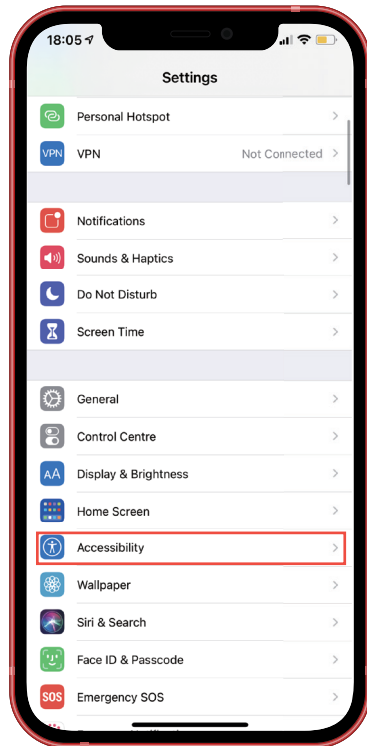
18:05

Settings

Personal Hotspot

VPN VPN Not Connected

Notifications

Sounds & Haptics

Do Not Disturb

Screen Time

General

Control Centre

AA Display & Brightness

Home Screen

Accessibility

Wallpaper

Siri & Search

Face ID & Passcode

SOS Emergency SOS